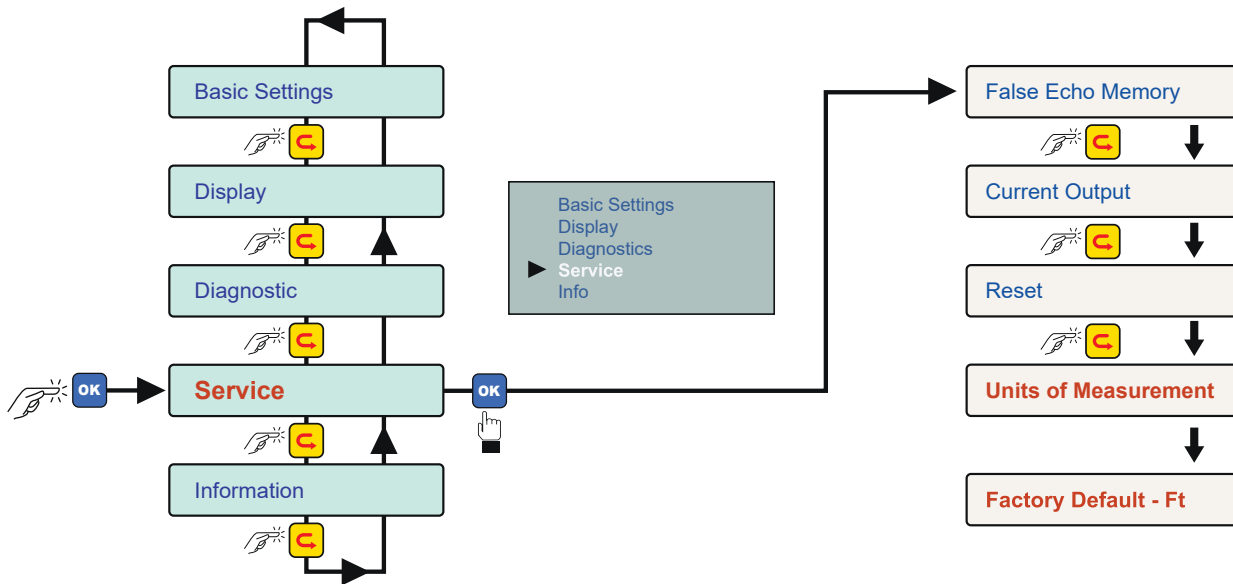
Basic Settings

Display

Diagnostic

OK

Service

OK

Information

Basic Settings
Display
Diagnostics
▶ Service
Info

False Echo Memory

Current Output

Reset

Units of Measurement

Factory Default - Ft